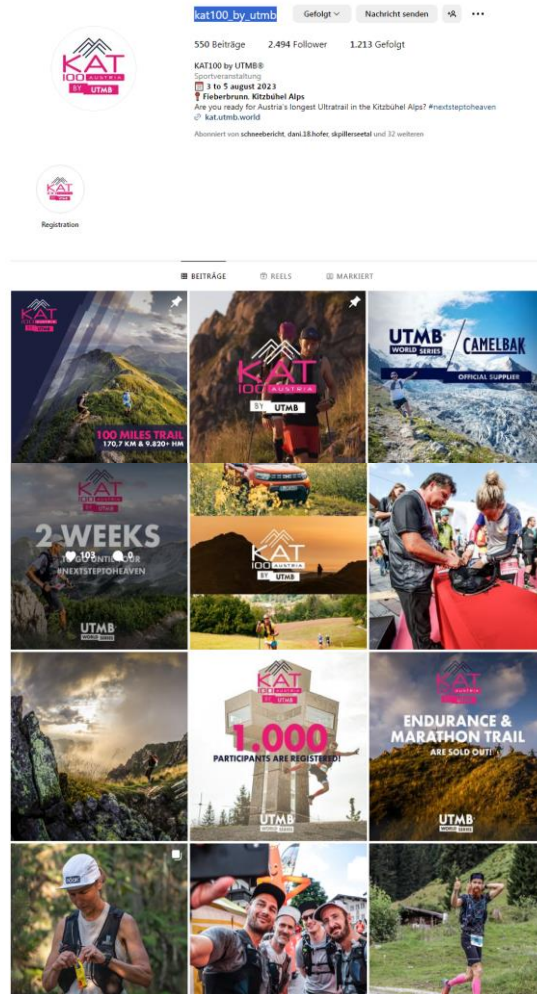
kat100_by_utmb Gefolgt Nachricht senden

550 Beiträge 2.494 Follower 1.213 Gefolgt

KAT100 by UTMB®
Sportveranstaltung
3 to 5 august 2023
Fieberbrunn, Kitzbühel Alps
Are you ready for Austria's longest Ultratrail in the Kitzbühel Alps? #nextsteptoheaven
kat.utmb.world

Abonniert von schneebericht, dani.18.hofer, skillerseetal und 32 weiteren

KAT 100 AUSTRIA BY UTMB

Registration

BEITRÄGE REELS MARKIERT

KAT 100 AUSTRIA BY UTMB
100 MILES TRAIL
170,7 KM & 9.820+ HM

KAT 100 AUSTRIA BY UTMB

UTMB WORLD SERIES / CAMELBAK
OFFICIAL SUPPLIER

KAT 100 AUSTRIA BY UTMB
2 WEEKS
103 0
#NEXTSTEPTOHEAVEN
UTMB WORLD SERIES

KAT 100 AUSTRIA BY UTMB

KAT 100 AUSTRIA BY UTMB
1.000
PARTICIPANTS ARE REGISTERED!
UTMB WORLD SERIES

KAT 100 AUSTRIA BY UTMB
ENDURANCE & MARATHON TRAIL
ARE SOLD OUT!
UTMB WORLD SERIES